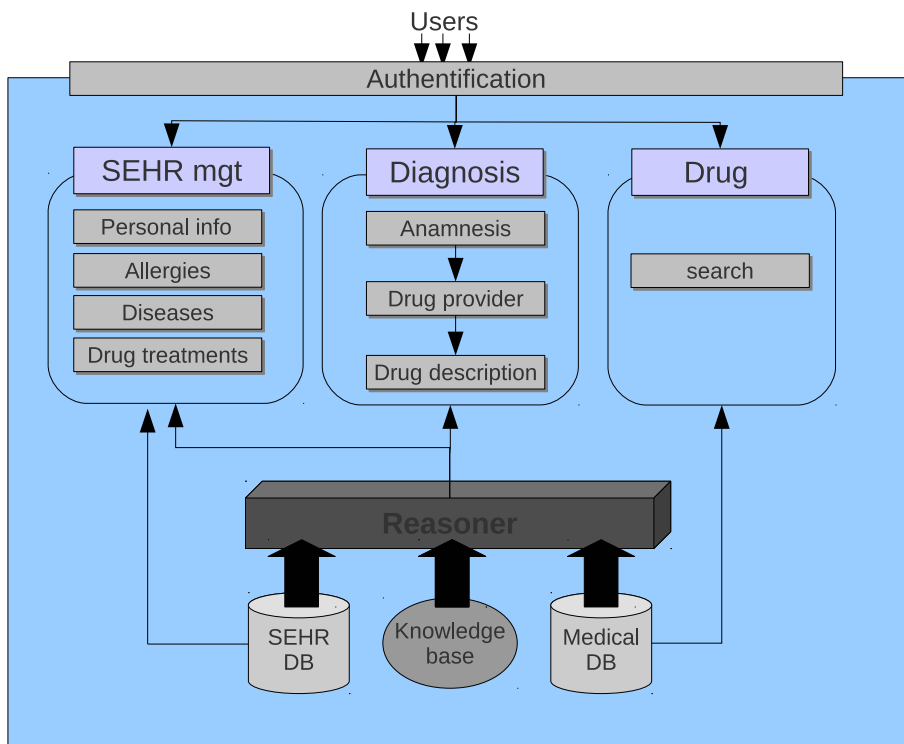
Users

Authentification

SEHR mgt

Personal info

Allergies

Diseases

Drug treatments

Diagnosis

Anamnesis

Drug provider

Drug description

Drug

search

Reasoner

SEHR DB

Knowledge base

Medical DB